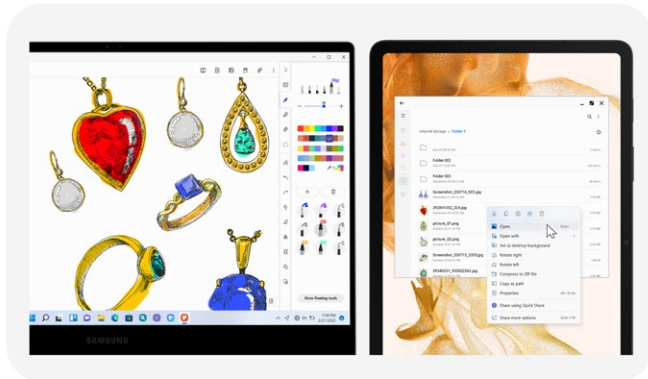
Show floating tools

SAMSUNG

Internal storage > Folder 1

Folder 002

Folder 003

Screenshot_200715_1123.jpg

20200103_1324.jpg

picture_01.png

picture_02.png

Screenshot_200715_2300.jpg

20040201_103322563.jpg

Open

Open with

Set as desktop background

Rotate right

Rotate left

Compress to ZIP file

Copy as path

Properties

Share using Quick Share

Show more options